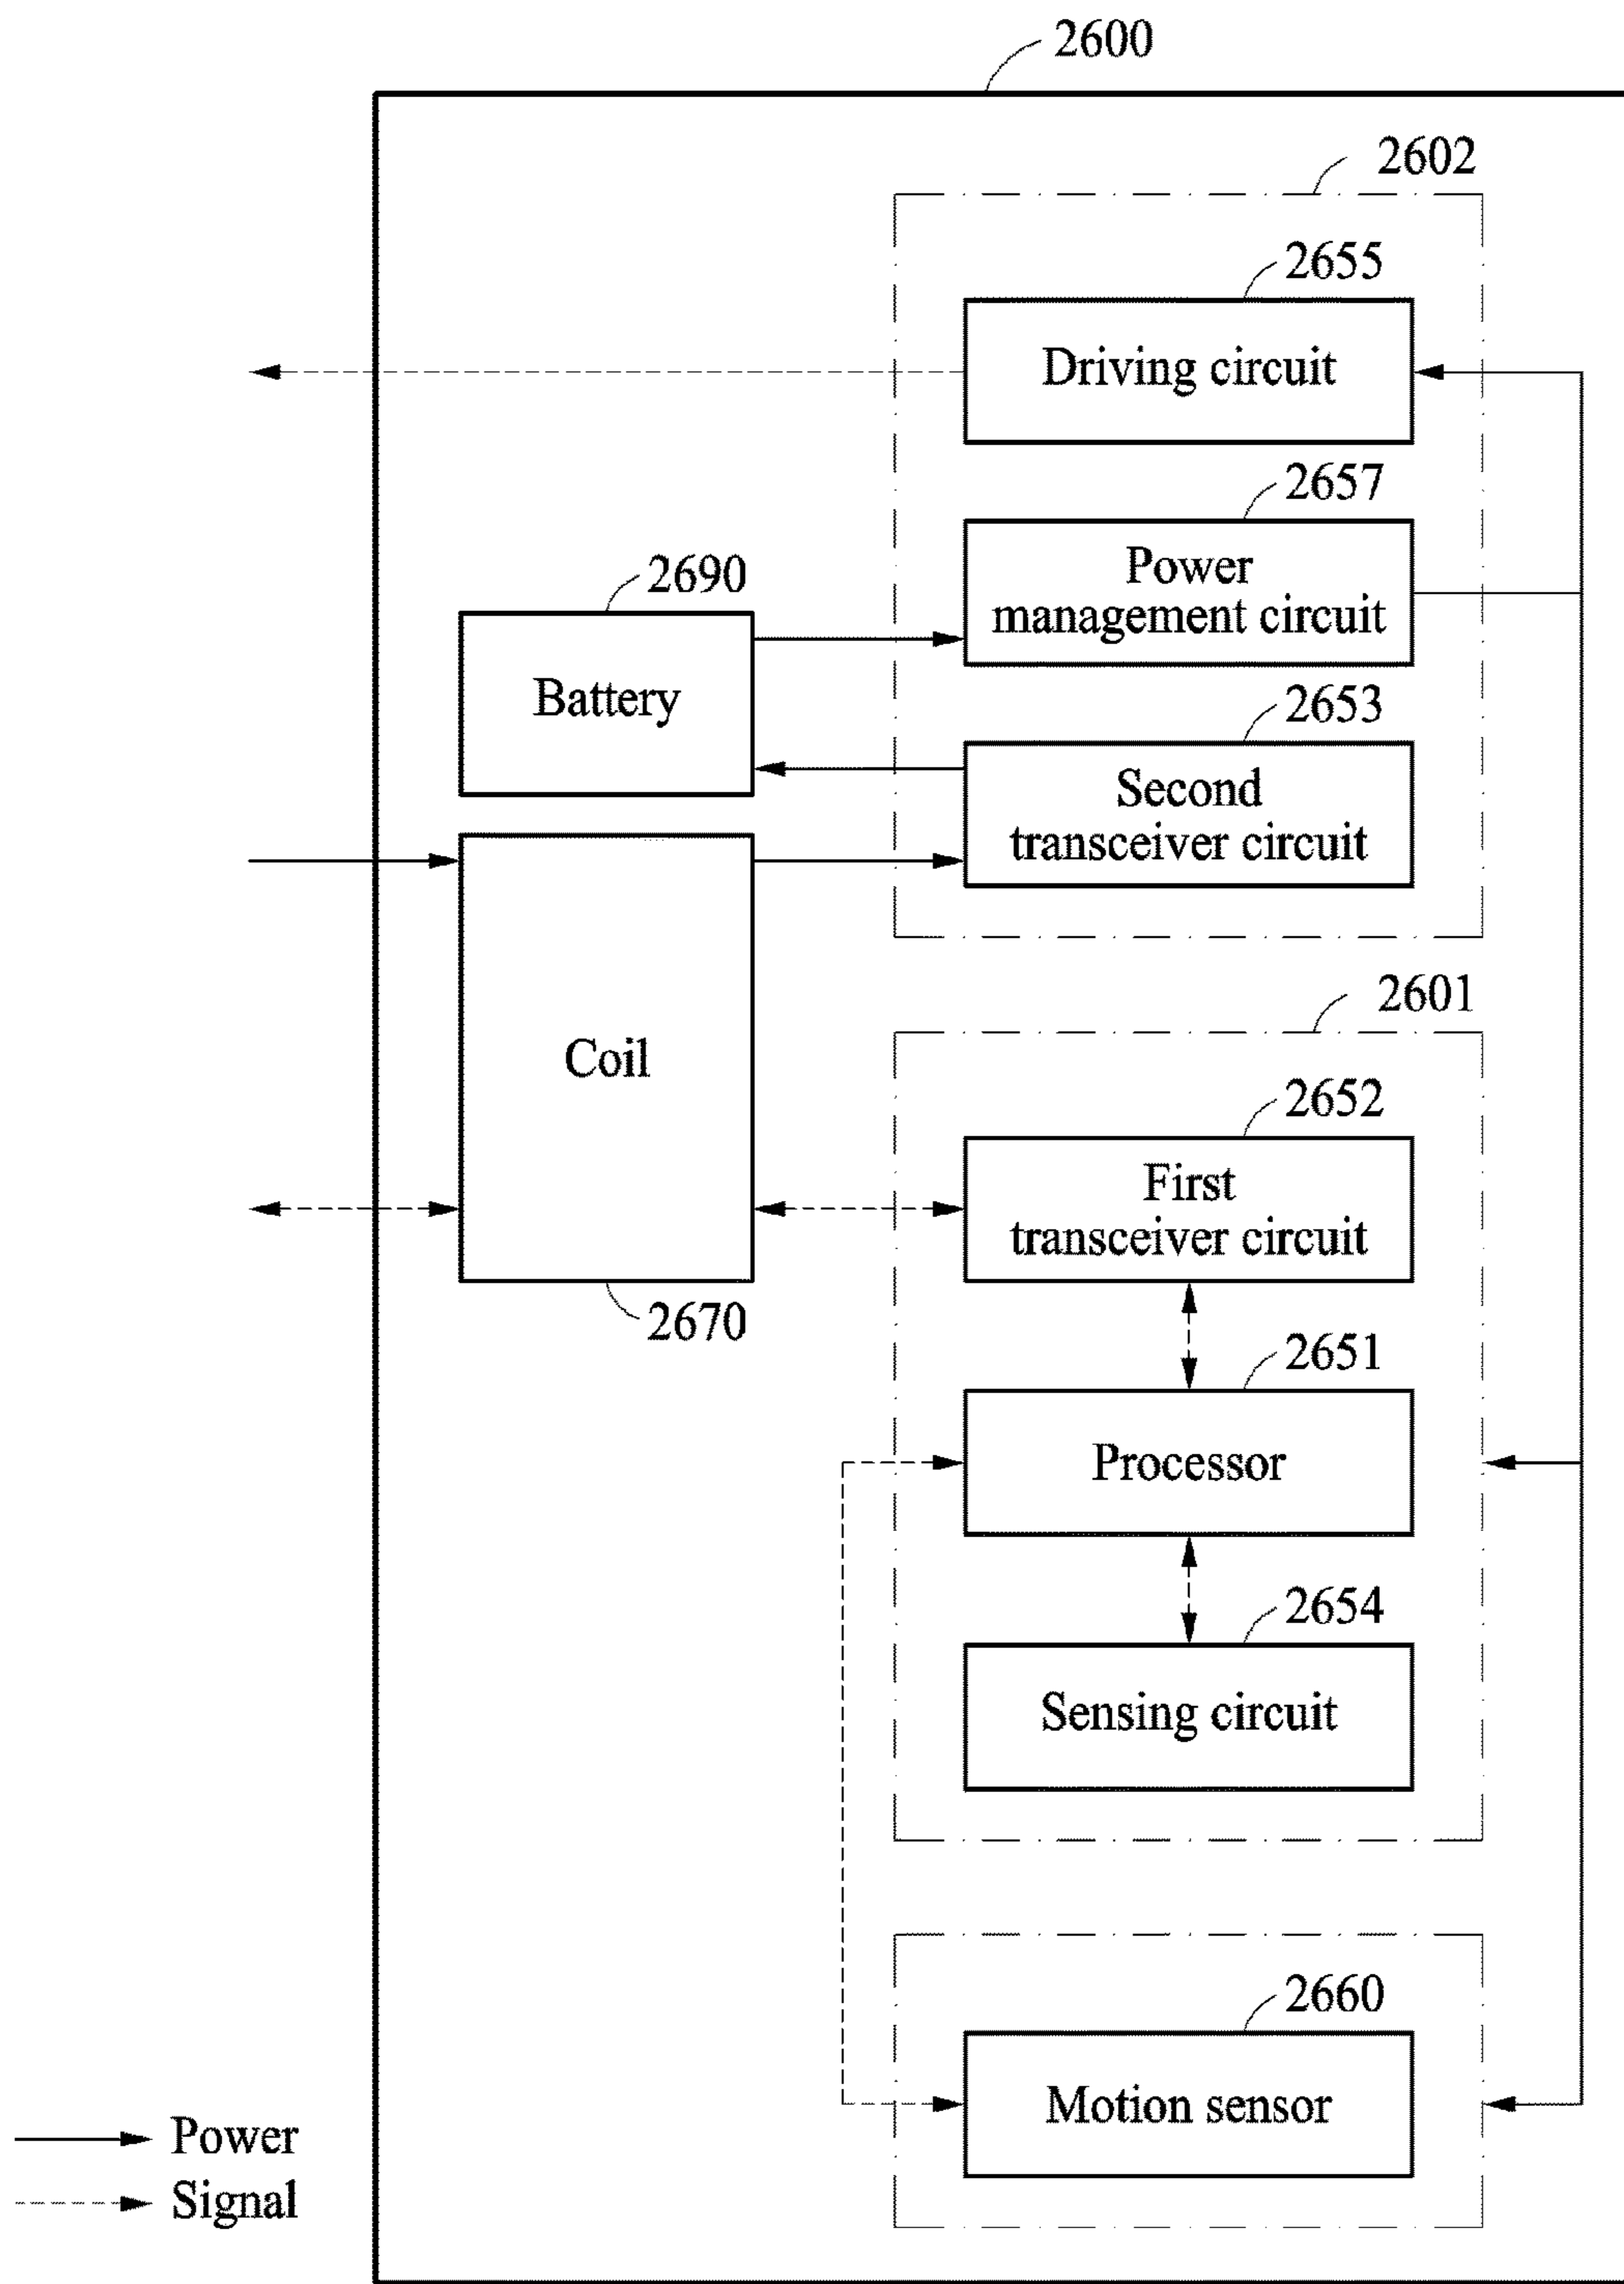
2600

2602

2655

Driving circuit

2657

Power management circuit

2690

Battery

2653

Second transceiver circuit

Coil

2601

2652

First transceiver circuit

2670

2651

Processor

2654

Sensing circuit

2660

Motion sensor

Power

Signal